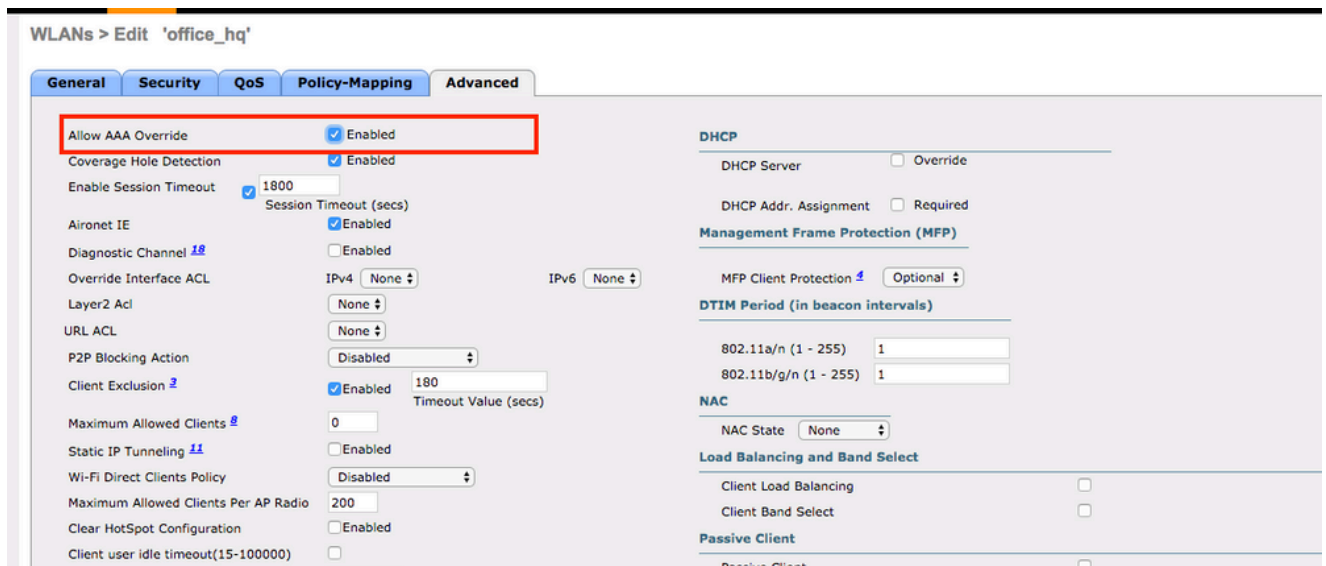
WLANs > Edit 'office_hq'

General | Security | QoS | Policy-Mapping | Advanced

Allow AAA Override Enabled
Coverage Hole Detection Enabled
Enable Session Timeout 1800 Session Timeout (secs)
Aironet IE Enabled
Diagnostic Channel 18 Enabled
Override Interface ACL IPv4 None IPv6 None
Layer2 Acl None
URL ACL None
P2P Blocking Action Disabled
Client Exclusion 3 Enabled 180 Timeout Value (secs)
Maximum Allowed Clients 8 0
Static IP Tunneling 11 Enabled
Wi-Fi Direct Clients Policy Disabled
Maximum Allowed Clients Per AP Radio 200
Clear HotSpot Configuration Enabled
Client user idle timeout(15-100000)

DHCP
DHCP Server Override
DHCP Addr. Assignment Required
Management Frame Protection (MFP)
MFP Client Protection 4 Optional
DTIM Period (in beacon intervals)
802.11a/n (1 - 255) 1
802.11b/g/n (1 - 255) 1
NAC
NAC State None
Load Balancing and Band Select
Client Load Balancing
Client Band Select
Passive Client
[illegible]